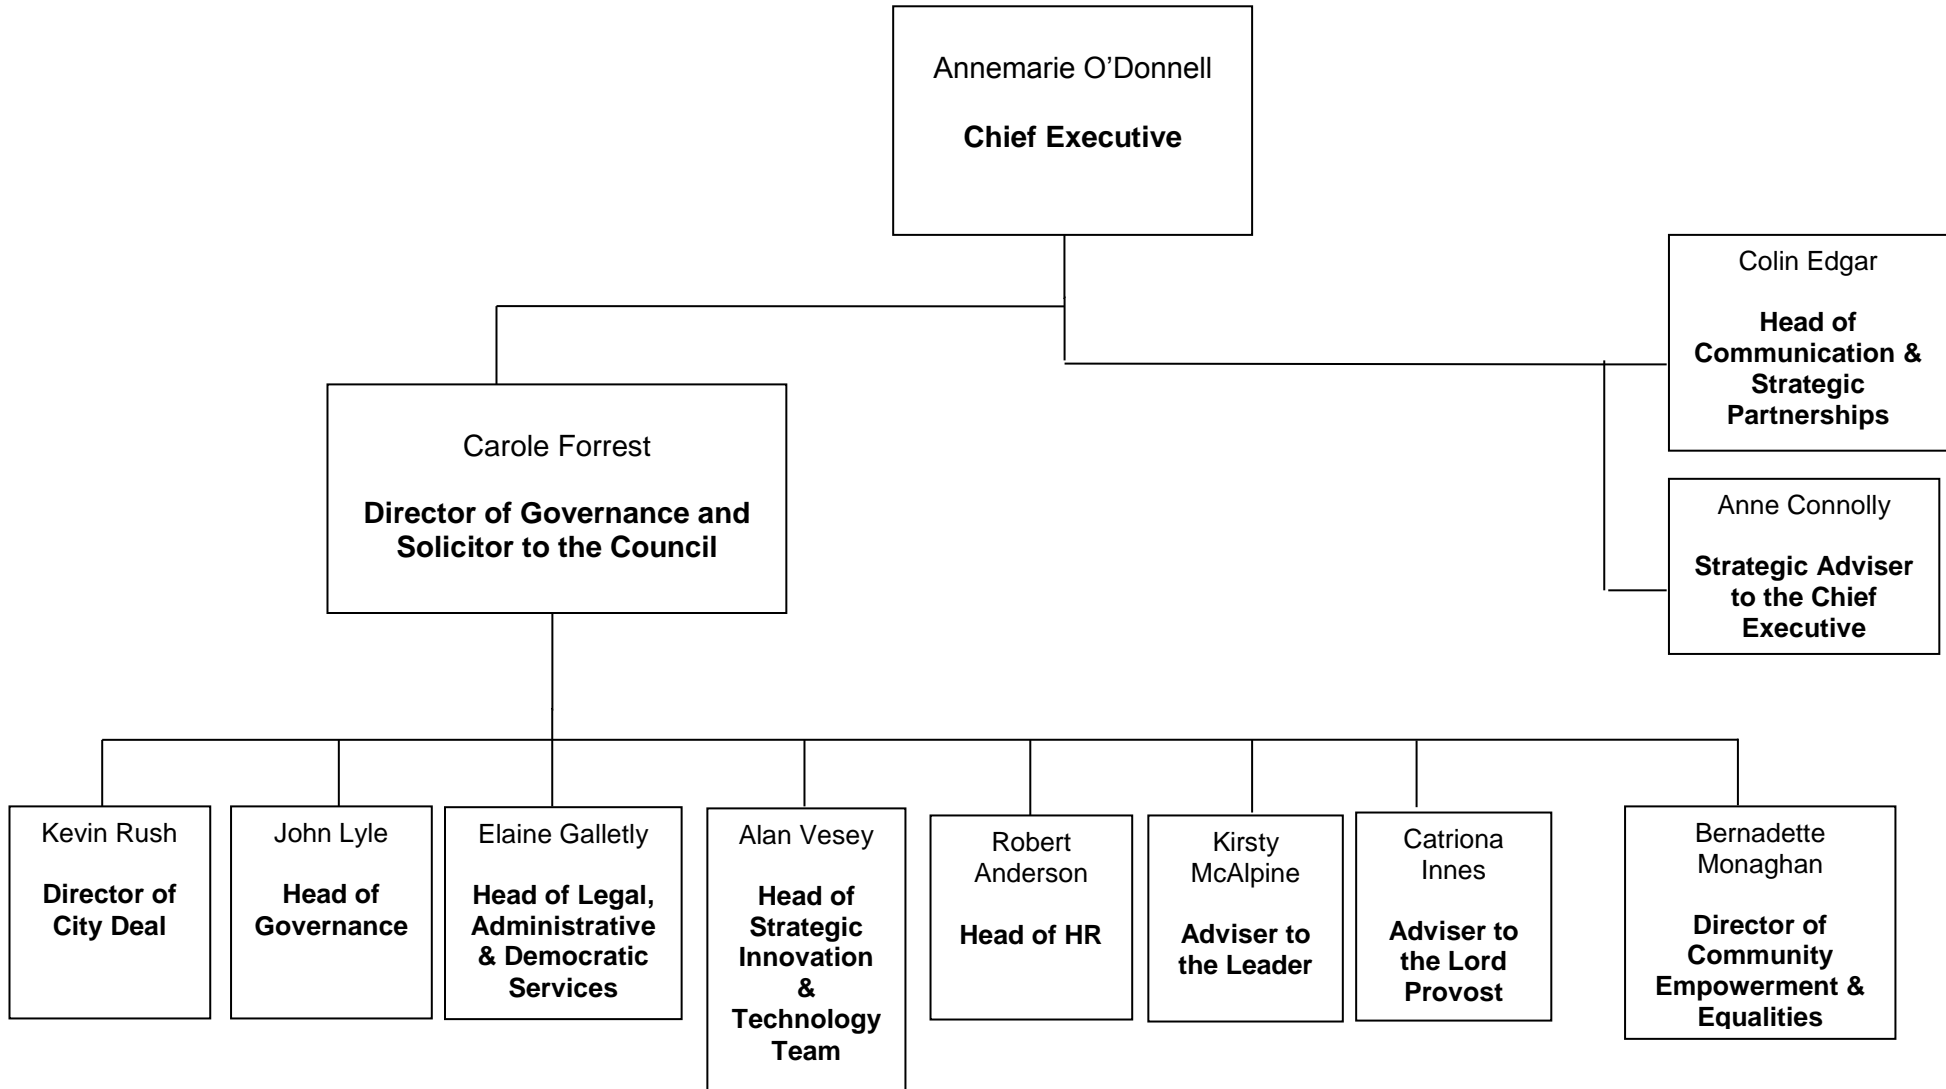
Annemarie O’Donnell

**Chief Executive**

Colin Edgar

**Head of Communication & Strategic Partnerships**

Anne Connolly

**Strategic Adviser to the Chief Executive**

Carole Forrest

**Director of Governance and Solicitor to the Council**

Kevin Rush

**Director of City Deal**

John Lyle

**Head of Governance**

Elaine Galletly

**Head of Legal, Administrative & Democratic Services**

Alan Vesey

**Head of Strategic Innovation & Technology Team**

Robert Anderson

**Head of HR**

Kirsty McAlpine

**Adviser to the Leader**

Catriona Innes

**Adviser to the Lord Provost**

Bernadette Monaghan

**Director of Community Empowerment & Equalities**